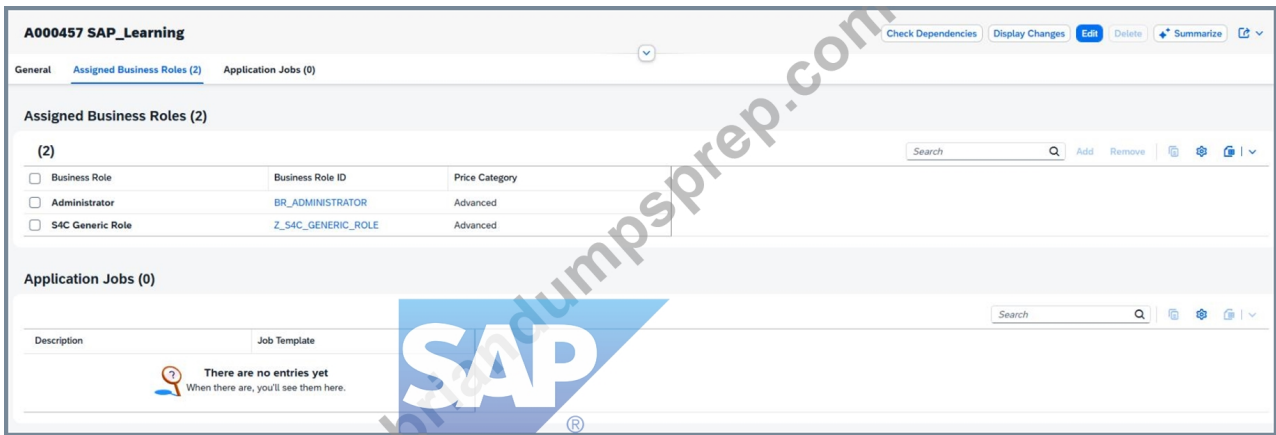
A000457 SAP_Learning

Check Dependencies Display Changes Edit Delete Summarize

General Assigned Business Roles (2) Application Jobs (0)

Assigned Business Roles (2)

(2)

Search Add Remove

| Business Role | Business Role ID | Price Category |
|---|---|---|
| Administrator | BR_ADMINISTRATOR | Advanced |
| S4C Generic Role | Z_S4C_GENERIC_ROLE | Advanced |

Application Jobs (0)

Search

| Description | Job Template |
|---|---|

There are no entries yet
When there are, you'll see them here.

braindumpsprep.com

SAP ®